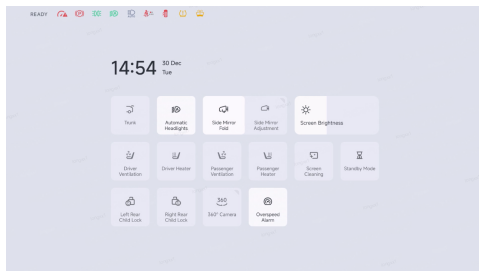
READY

14:54 30 Dec Tue

Trunk

Automatic Headlights

Side Mirror Fold

Side Mirror Adjustment

Screen Brightness

Driver Ventilation

Driver Heater

Passenger Ventilation

Passenger Heater

Screen Cleaning

Standby Mode

Left Rear Child Lock

Right Rear Child Lock

360

360° Camera

Overspeed Alarm